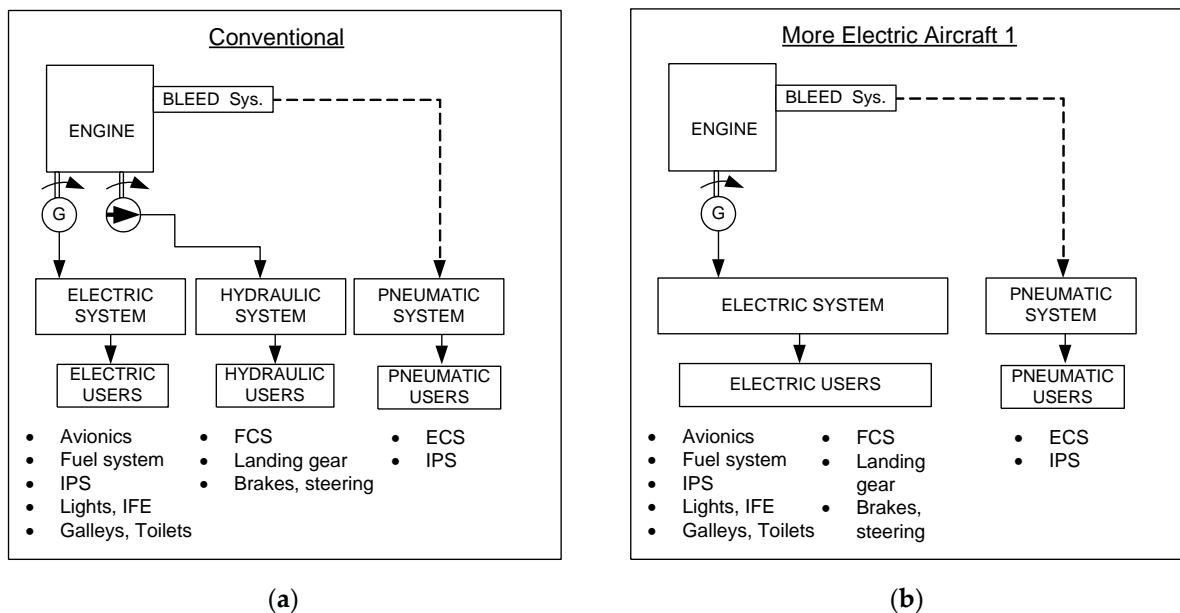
Conventional

ENGINE

BLEED Sys.

G

ELECTRIC SYSTEM

HYDRAULIC SYSTEM

PNEUMATIC SYSTEM

ELECTRIC USERS

HYDRAULIC USERS

PNEUMATIC USERS

- Avionics
- Fuel system
- IPS
- Lights, IFE
- Galleys, Toilets

- FCS
- Landing gear
- Brakes, steering

- ECS
- IPS

(a)

More Electric Aircraft 1

ENGINE

BLEED Sys.

G

ELECTRIC SYSTEM

PNEUMATIC SYSTEM

ELECTRIC USERS

PNEUMATIC USERS

- Avionics
- Fuel system
- IPS
- Lights, IFE
- Galleys, Toilets

- FCS
- Landing gear
- Brakes, steering

- ECS
- IPS

(b)